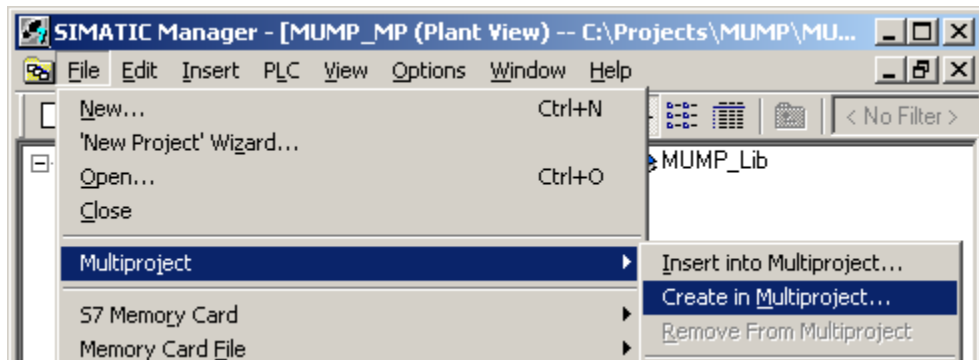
SIMATIC Manager - [MUMP_MP (Plant View) -- C:\Projects\MUMP\MU...

File Edit Insert PLC View Options Window Help

< No Filter >

MUMP_Lib

New... Ctrl+N
'New Project' Wizard...
Open... Ctrl+O
Close

Multiproject

S7 Memory Card
Memory Card File

Insert into Multiproject...
Create in Multiproject...
Remove From Multiproject